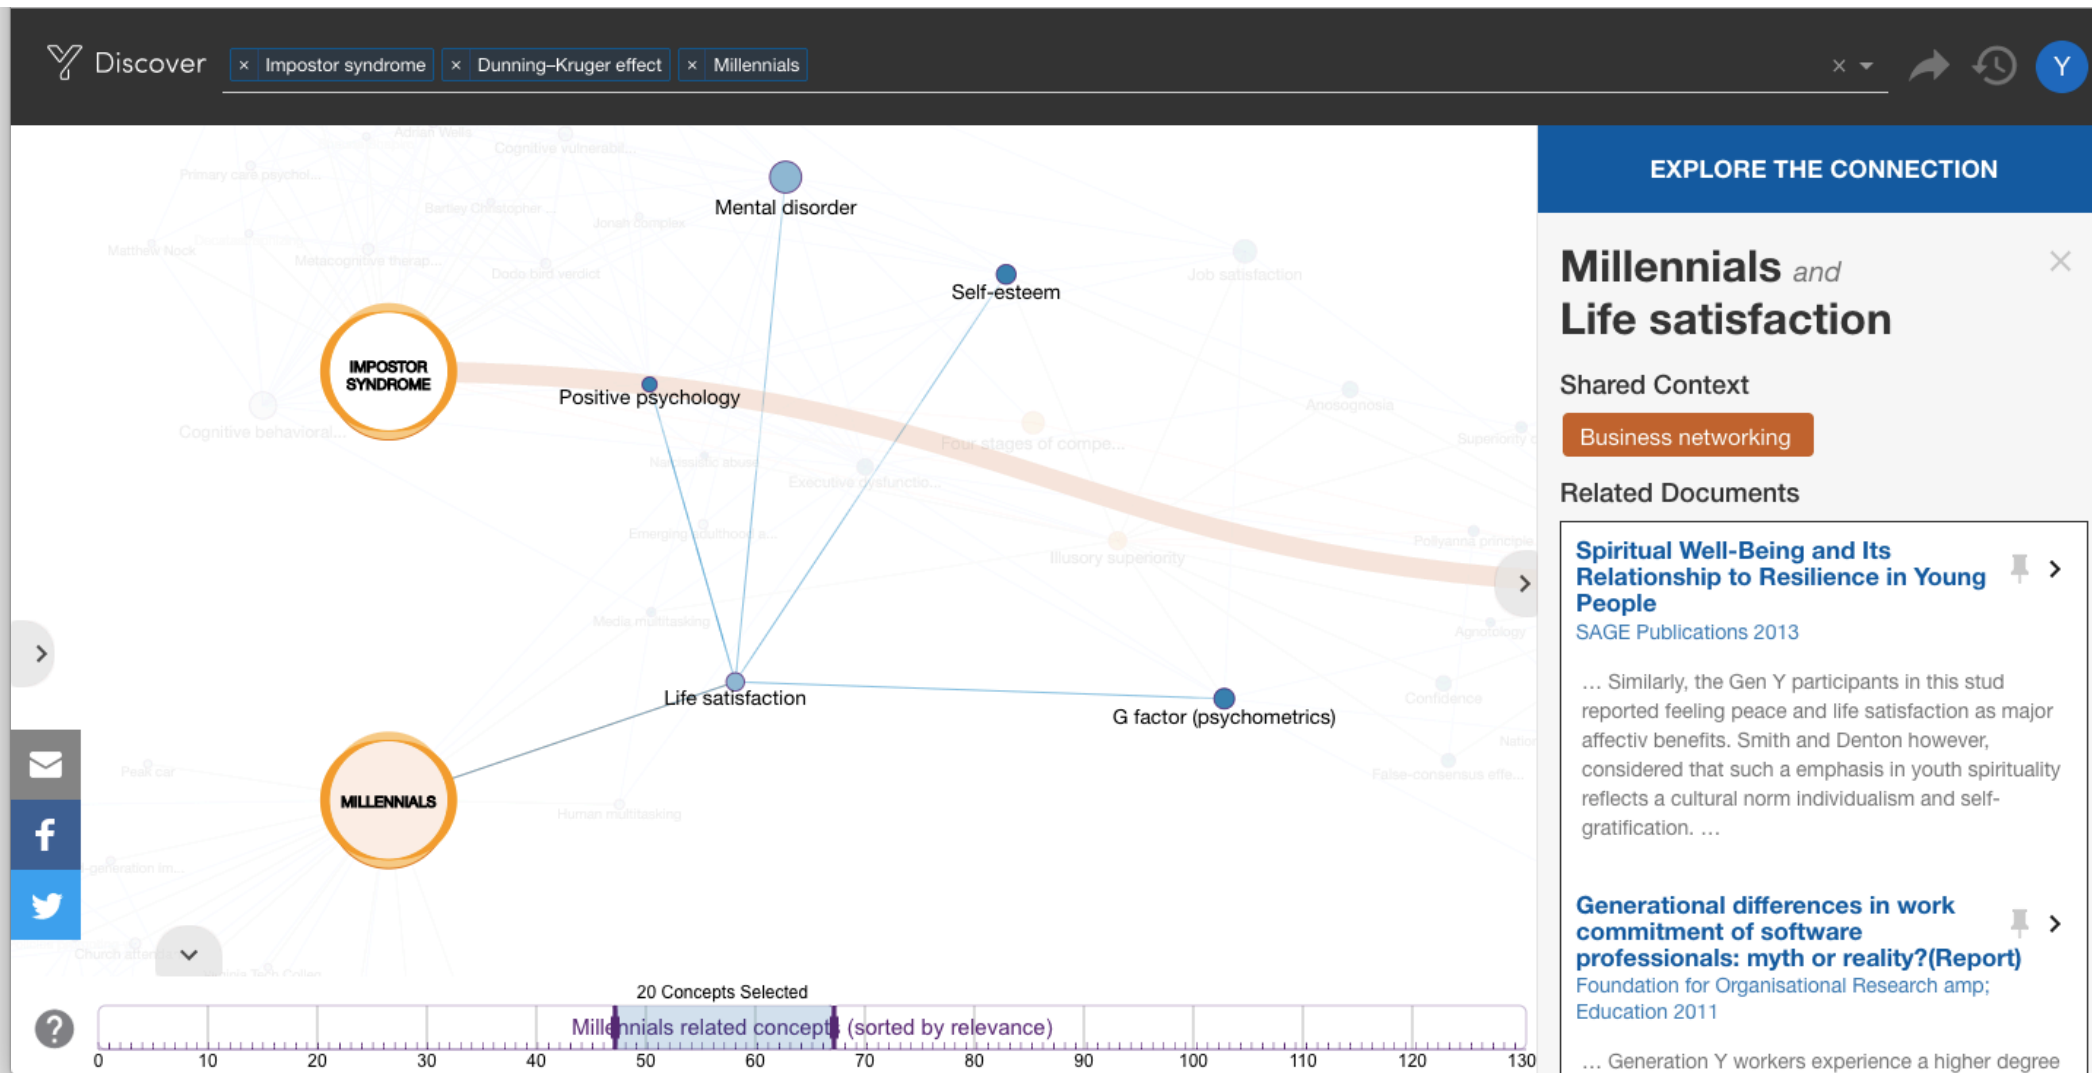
Discover × Impostor syndrome × Dunning–Kruger effect × Millennials

Y

Mental disorder
Self-esteem
IMPOSTOR SYNDROME
Positive psychology
Life satisfaction
G factor (psychometrics)
MILLENNIALS

20 Concepts Selected
Millennials related concepts (sorted by relevance)
0 10 20 30 40 50 60 70 80 90 100 110 120 130

EXPLORE THE CONNECTION

Millennials and Life satisfaction

Shared Context

Business networking

Related Documents

Spiritual Well-Being and Its Relationship to Resilience in Young People
SAGE Publications 2013

… Similarly, the Gen Y participants in this stud reported feeling peace and life satisfaction as major affectiv benefits. Smith and Denton however, considered that such a emphasis in youth spirituality reflects a cultural norm individualism and self-gratification. …

Generational differences in work commitment of software professionals: myth or reality?(Report)
Foundation for Organisational Research amp; Education 2011

… Generation Y workers experience a higher degree